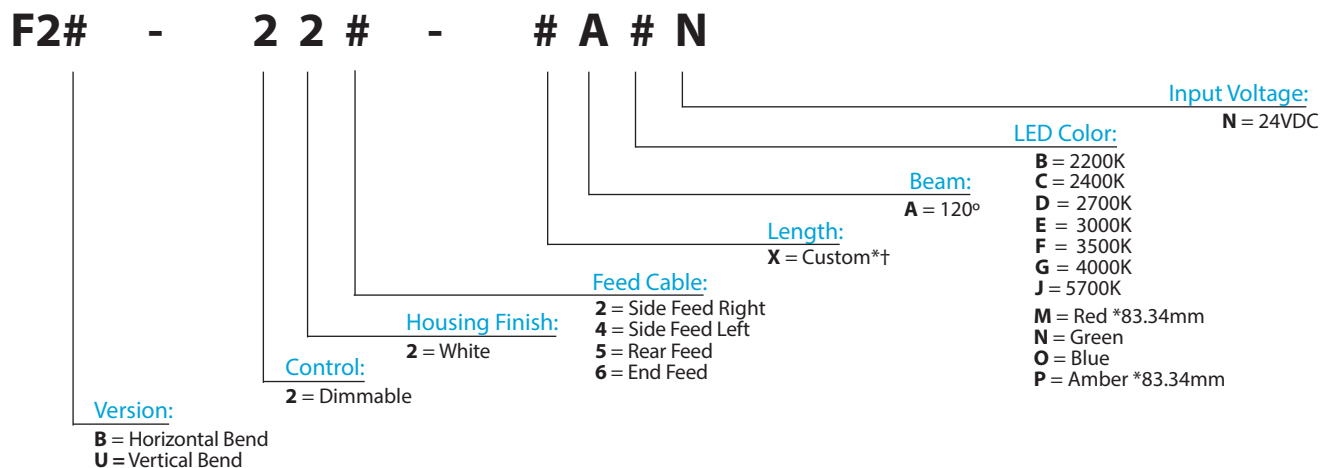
F2# - 2 2 # - # A # N

Input Voltage:
N = 24VDC

LED Color:
B = 2200K
C = 2400K
D = 2700K
E = 3000K
F = 3500K
G = 4000K
J = 5700K
M = Red *83.34mm
N = Green
O = Blue
P = Amber *83.34mm

Beam:
A = 120º

Length:
X = Custom*†

Feed Cable:
2 = Side Feed Right
4 = Side Feed Left
5 = Rear Feed
6 = End Feed

Housing Finish:
2 = White

Control:
2 = Dimmable

Version:
B = Horizontal Bend
U = Vertical Bend